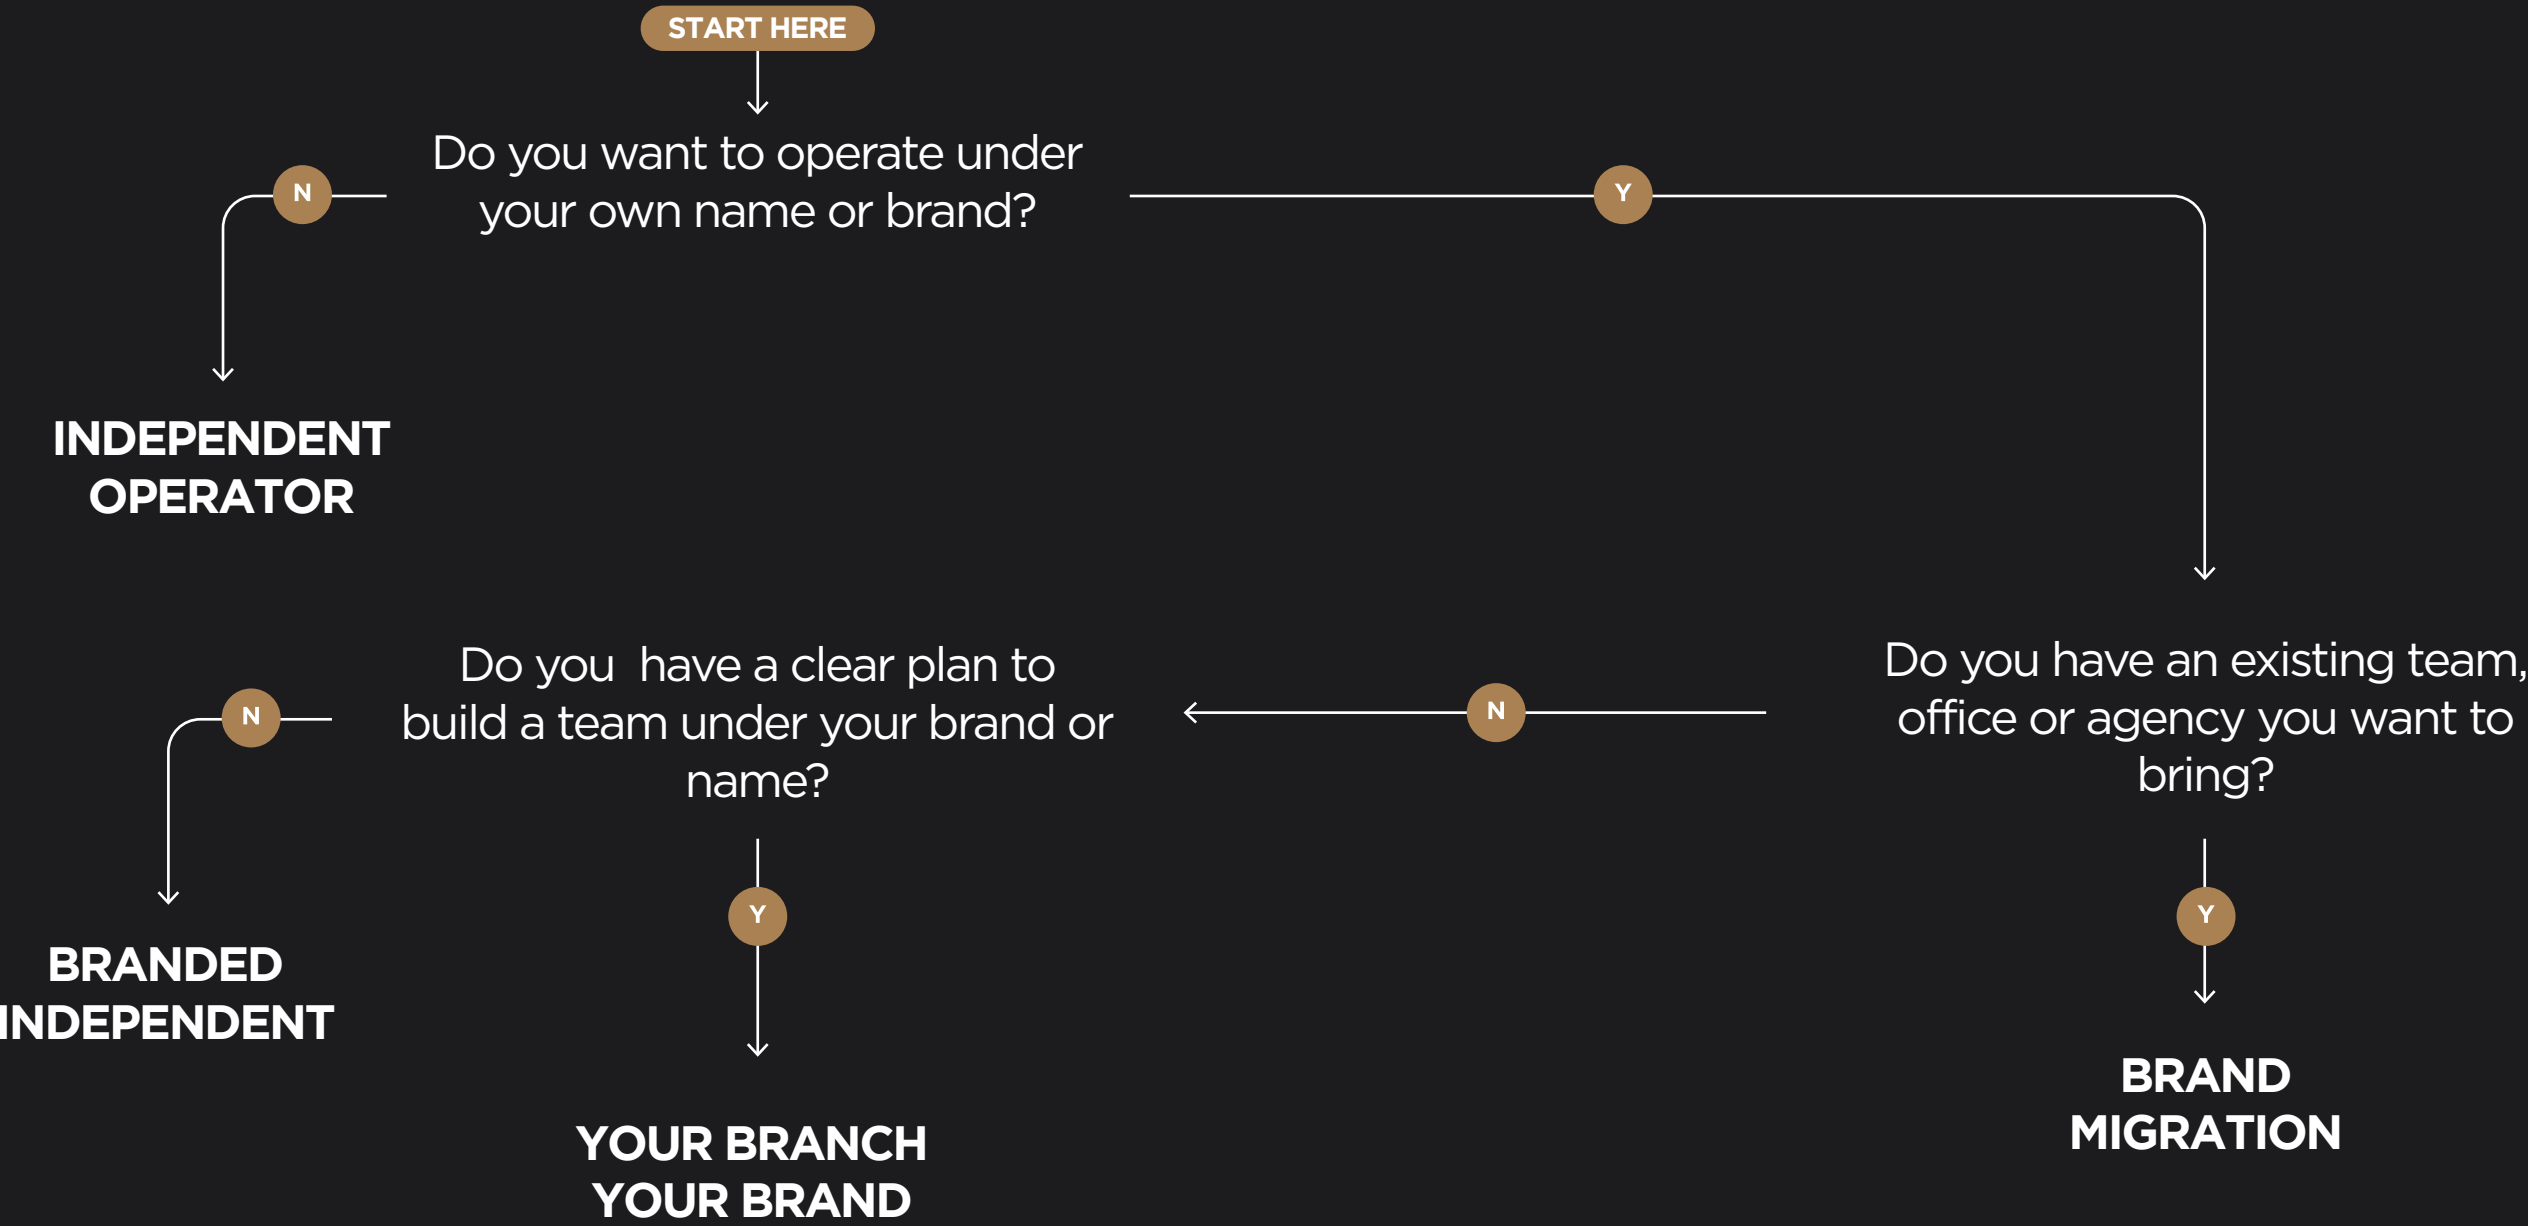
START HERE

Do you want to operate under your own name or brand?

N

Y

INDEPENDENT OPERATOR

Do you have an existing team, office or agency you want to bring?

N

Do you  have a clear plan to build a team under your brand or name?

N

BRANDED INDEPENDENT

Y

YOUR BRANCH YOUR BRAND

Y

BRAND MIGRATION